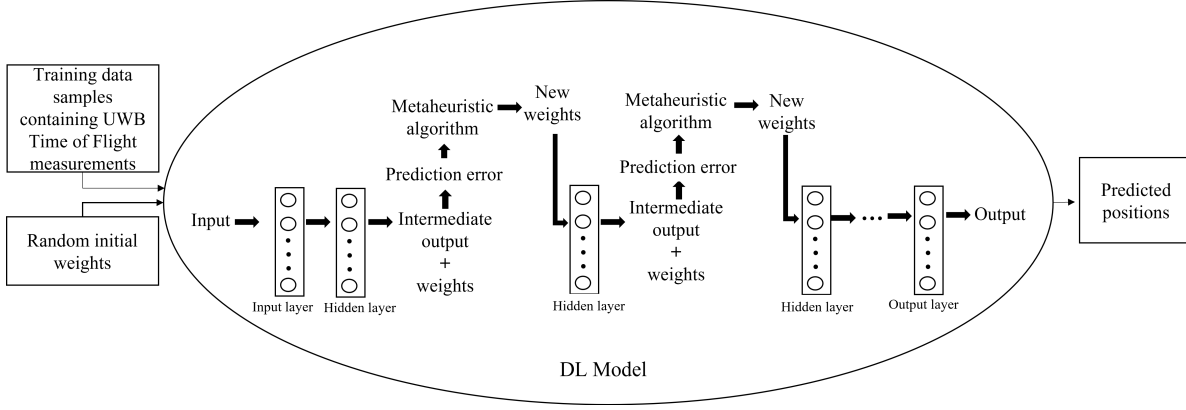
Training data samples containing UWB Time of Flight measurements

Random initial weights

Input

Input layer

Hidden layer

Intermediate output + weights

Prediction error

Metaheuristic algorithm

New weights

Hidden layer

Intermediate output + weights

Prediction error

Metaheuristic algorithm

New weights

Hidden layer

Output layer

Output

Predicted positions

DL Model